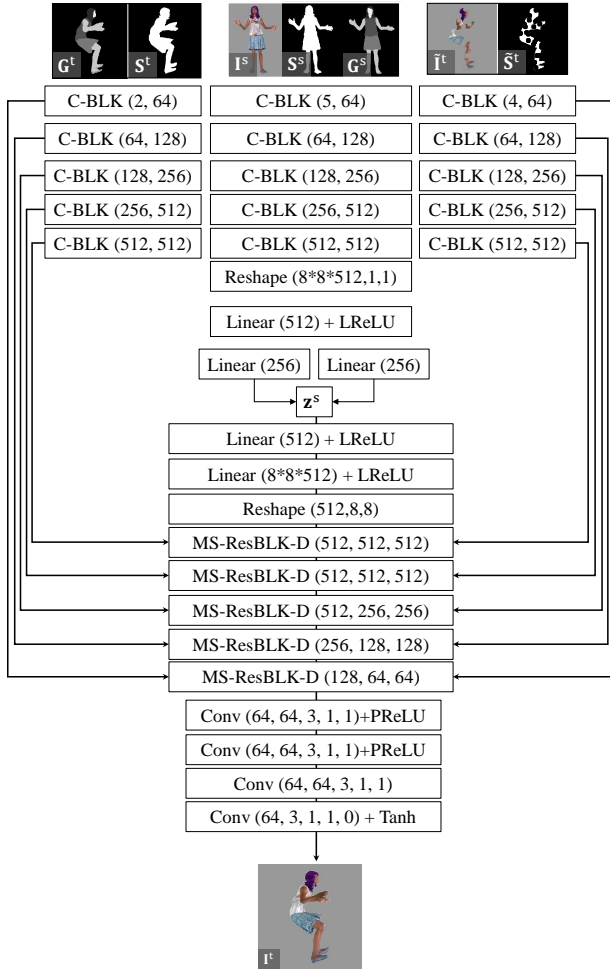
$\mathbf{G}^t$ $\mathbf{S}^t$ $\mathbf{I}^s$ $\mathbf{S}^s$ $\mathbf{G}^s$ $\tilde{\mathbf{I}}^t$ $\tilde{\mathbf{S}}^t$

C-BLK (2, 64)
C-BLK (5, 64)
C-BLK (4, 64)
C-BLK (64, 128)
C-BLK (64, 128)
C-BLK (64, 128)
C-BLK (128, 256)
C-BLK (128, 256)
C-BLK (128, 256)
C-BLK (256, 512)
C-BLK (256, 512)
C-BLK (256, 512)
C-BLK (512, 512)
C-BLK (512, 512)
C-BLK (512, 512)
Reshape (8*8*512,1,1)
Linear (512) + LReLU
Linear (256)
Linear (256)
$\mathbf{z}^s$
Linear (512) + LReLU
Linear (8*8*512) + LReLU
Reshape (512,8,8)
MS-ResBLK-D (512, 512, 512)
MS-ResBLK-D (512, 512, 512)
MS-ResBLK-D (512, 256, 256)
MS-ResBLK-D (256, 128, 128)
MS-ResBLK-D (128, 64, 64)
Conv (64, 64, 3, 1, 1)+PReLU
Conv (64, 64, 3, 1, 1)+PReLU
Conv (64, 64, 3, 1, 1)
Conv (64, 3, 1, 1, 0) + Tanh
$\mathbf{I}^t$